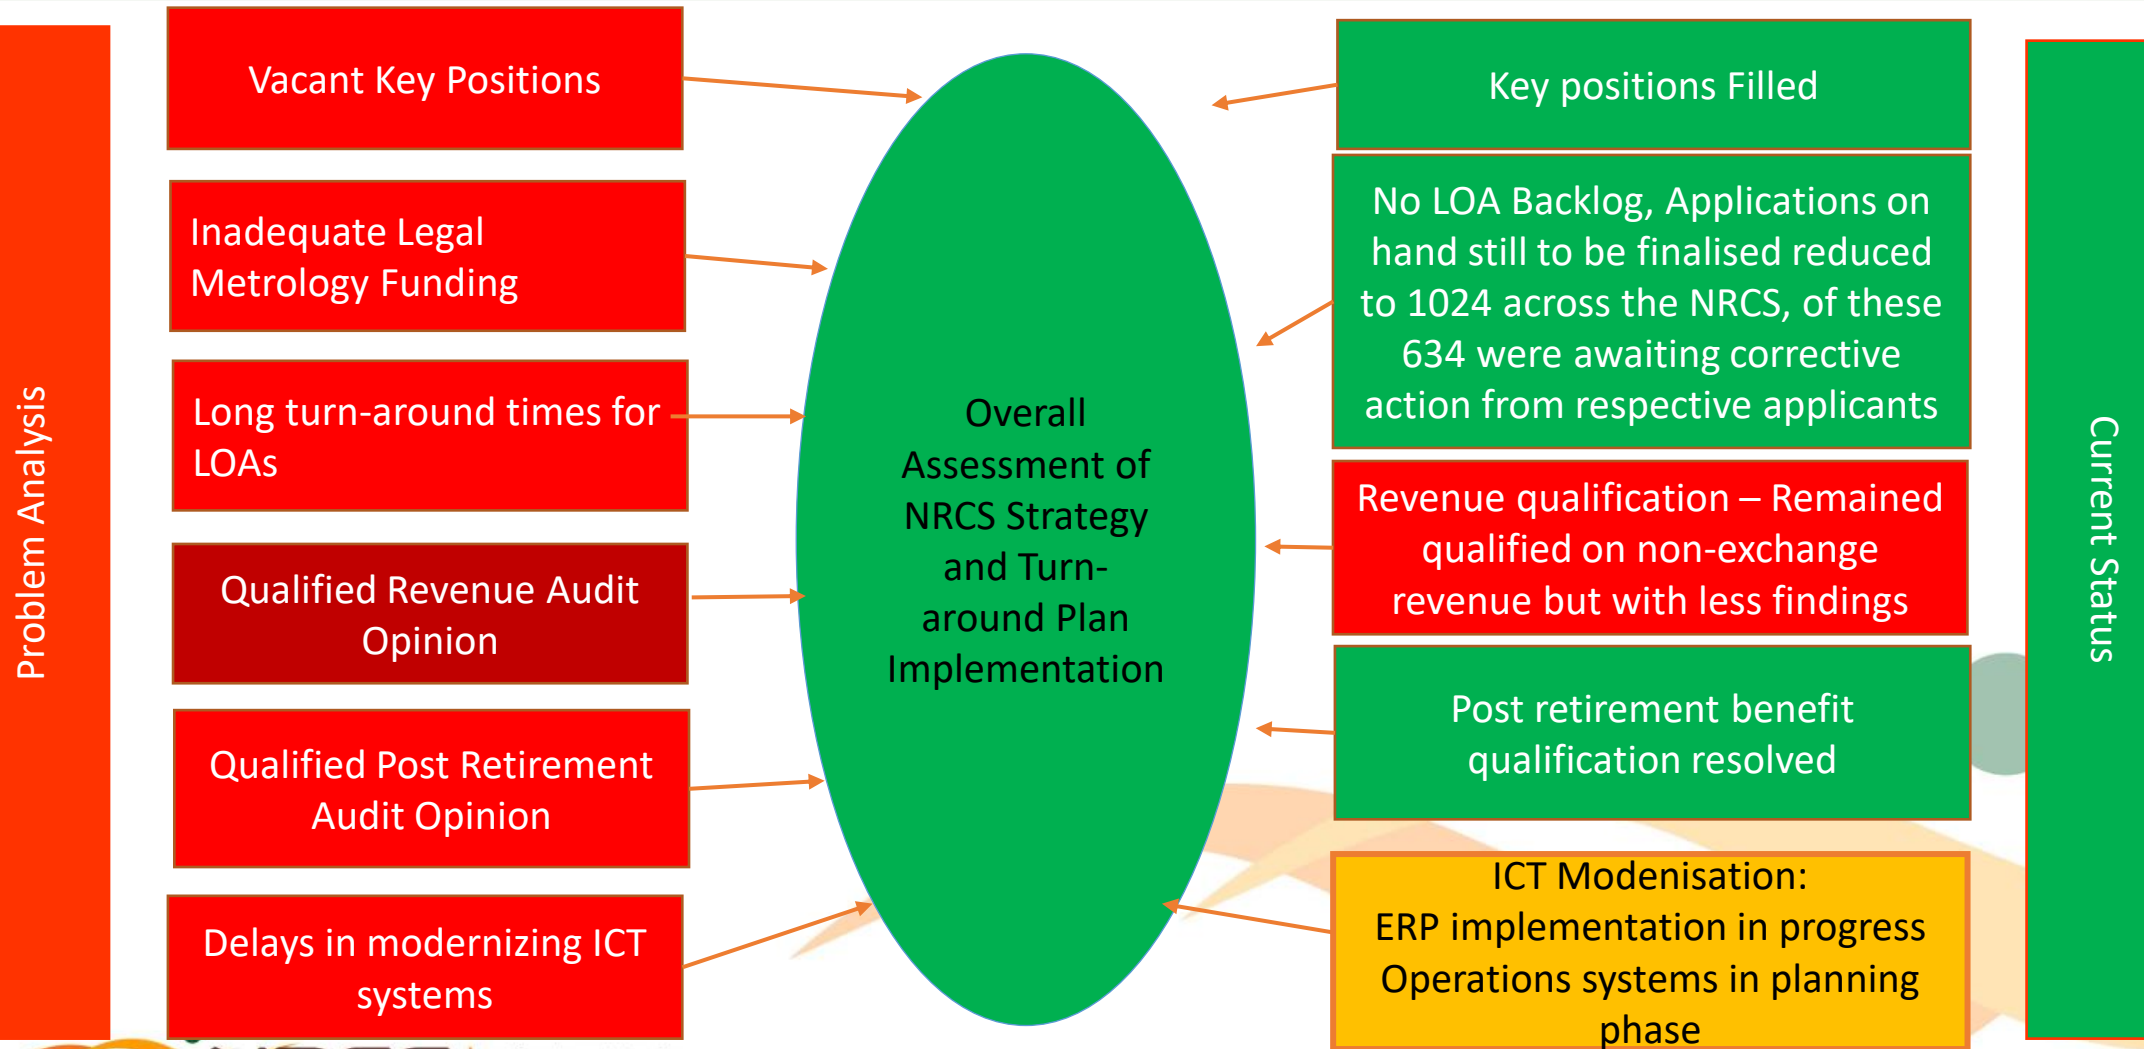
Problem Analysis

Vacant Key Positions

Inadequate Legal Metrology Funding

Long turn-around times for LOAs

Qualified Revenue Audit Opinion

Qualified Post Retirement Audit Opinion

Delays in modernizing ICT systems

Overall Assessment of NRCS Strategy and Turn-around Plan Implementation

Key positions Filled

No LOA Backlog, Applications on hand still to be finalised reduced to 1024 across the NRCS, of these 634 were awaiting corrective action from respective applicants

Revenue qualification – Remained qualified on non-exchange revenue but with less findings

Post retirement benefit qualification resolved

ICT Modenisation:
ERP implementation in progress
Operations systems in planning phase

Current Status